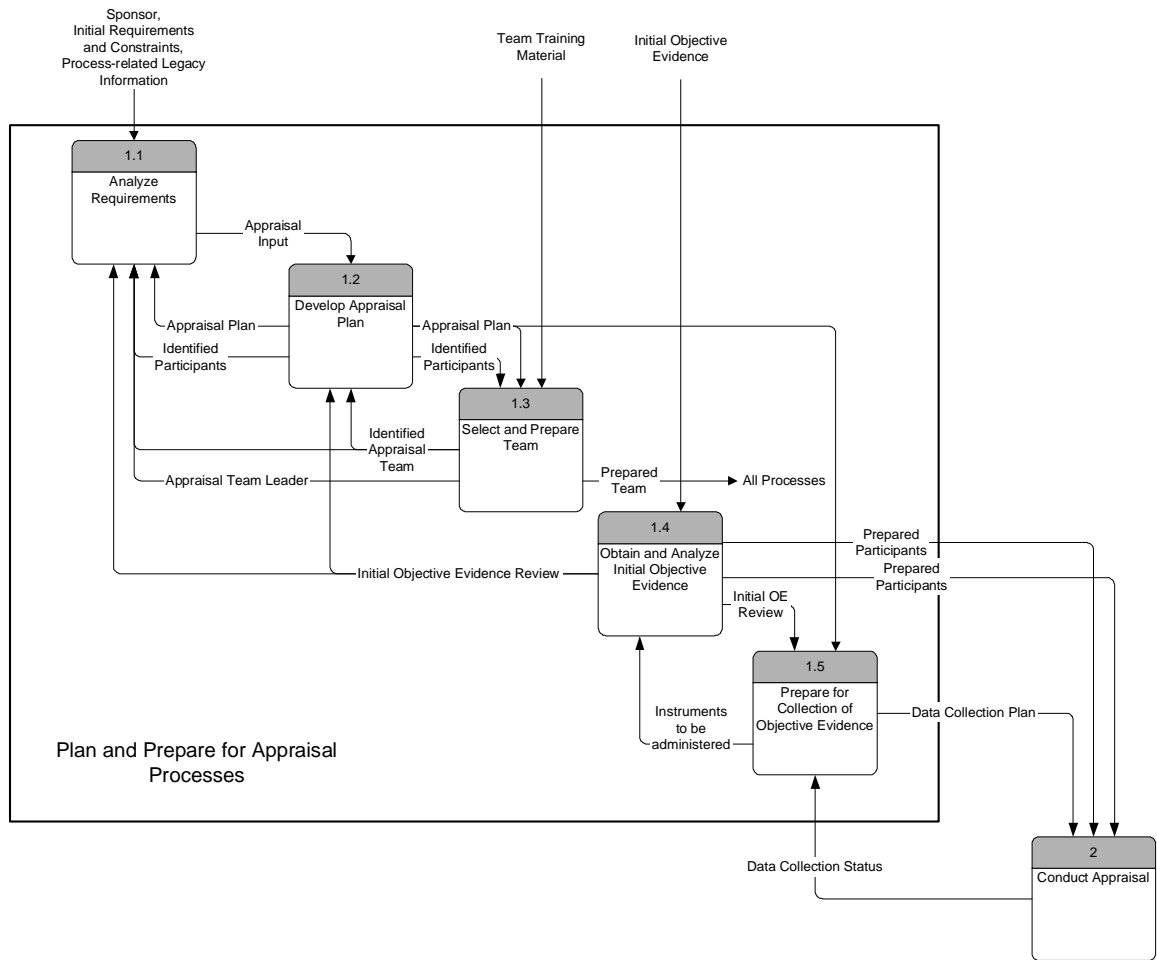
Sponsor, Initial Requirements and Constraints, Process-related Legacy Information

Team Training Material

Initial Objective Evidence

1.1
Analyze Requirements

Appraisal Input

1.2
Develop Appraisal Plan

Appraisal Plan

Identified Participants

Appraisal Plan

Identified Participants

1.3
Select and Prepare Team

Identified Appraisal Team

Appraisal Team Leader

Prepared Team

All Processes

1.4
Obtain and Analyze Initial Objective Evidence

Prepared Participants

Prepared Participants

Initial Objective Evidence Review

Initial OE Review

1.5
Prepare for Collection of Objective Evidence

Instruments to be administered

Data Collection Plan

Plan and Prepare for Appraisal Processes

Data Collection Status

2
Conduct Appraisal